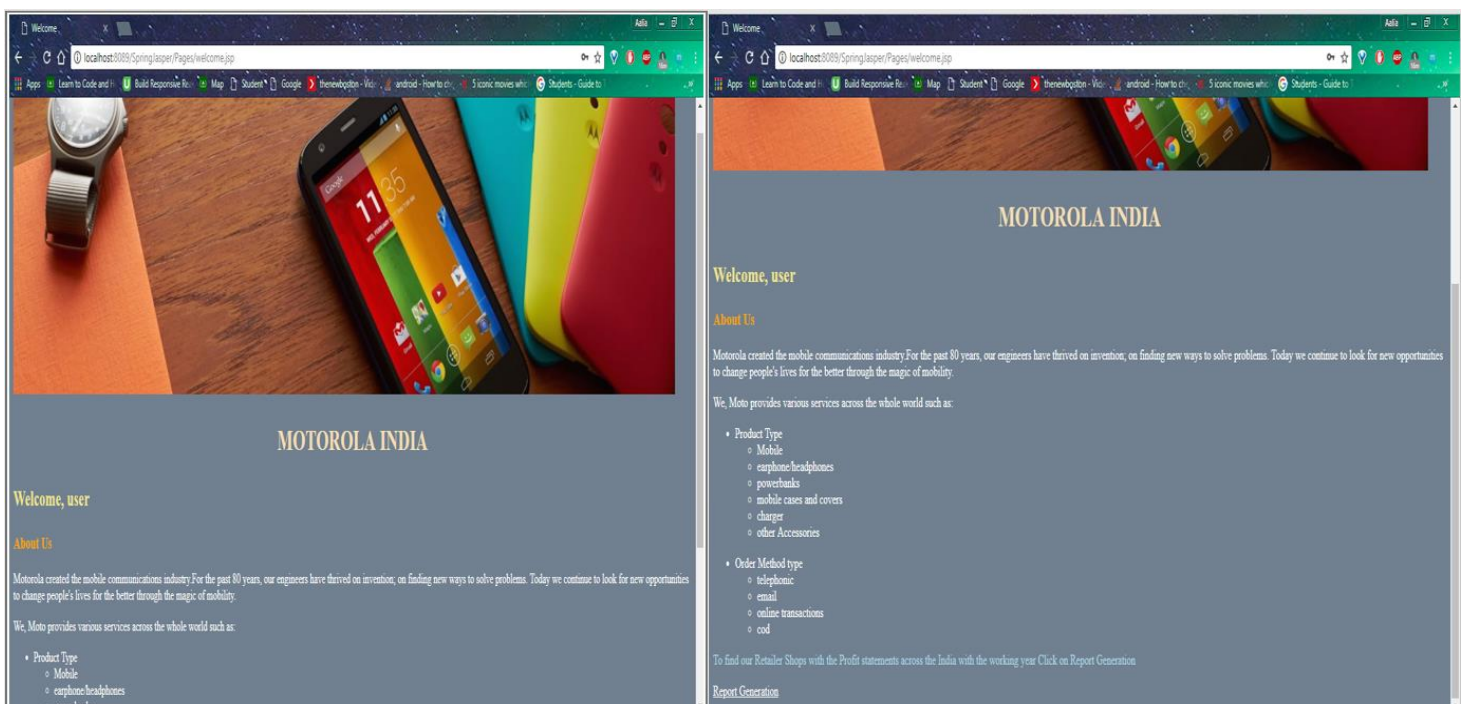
Welcome ×
localhost:8089/Spring/asper/Pages/welcome.jsp
Apps Learn to Code and H Build Responsive Re Map Student Google thenewboston - Vide android - How to ch 5 iconic movies whic Students - Guide to

Google
11 35

MOTOROLA INDIA

Welcome, user

About Us

Motorola created the mobile communications industry.For the past 80 years, our engineers have thrived on invention; on finding new ways to solve problems. Today we continue to look for new opportunities to change people's lives for the better through the magic of mobility.

We, Moto provides various services across the whole world such as:

- Product Type
  - Mobile
  - earphone/headphones
  - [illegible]

Welcome ×
localhost:8089/Spring/asper/Pages/welcome.jsp
Apps Learn to Code and H Build Responsive Re Map Student Google thenewboston - Vide android - How to ch 5 iconic movies whic Students - Guide to

MOTOROLA INDIA

Welcome, user

About Us

Motorola created the mobile communications industry.For the past 80 years, our engineers have thrived on invention; on finding new ways to solve problems. Today we continue to look for new opportunities to change people's lives for the better through the magic of mobility.

We, Moto provides various services across the whole world such as:

- Product Type
  - Mobile
  - earphone/headphones
  - powerbanks
  - mobile cases and covers
  - charger
  - other Accessories
- Order Method type
  - telephonic
  - email
  - online transactions
  - cod

To find our Retailer Shops with the Profit statements across the India with the working year Click on Report Generation

Report Generation